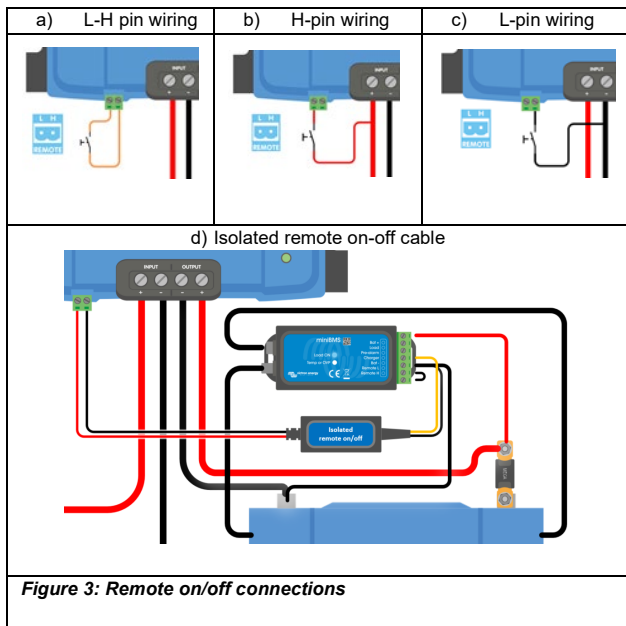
| a) L-H pin wiring | b) H-pin wiring | c) L-pin wiring |
|---|---|---|
| INPUT L H REMOTE | INPUT L H REMOTE | INPUT L H REMOTE |

d) Isolated remote on-off cable

INPUT OUTPUT

miniBMS

victron energy

Isolated remote on/off

*Figure 3: Remote on/off connections*